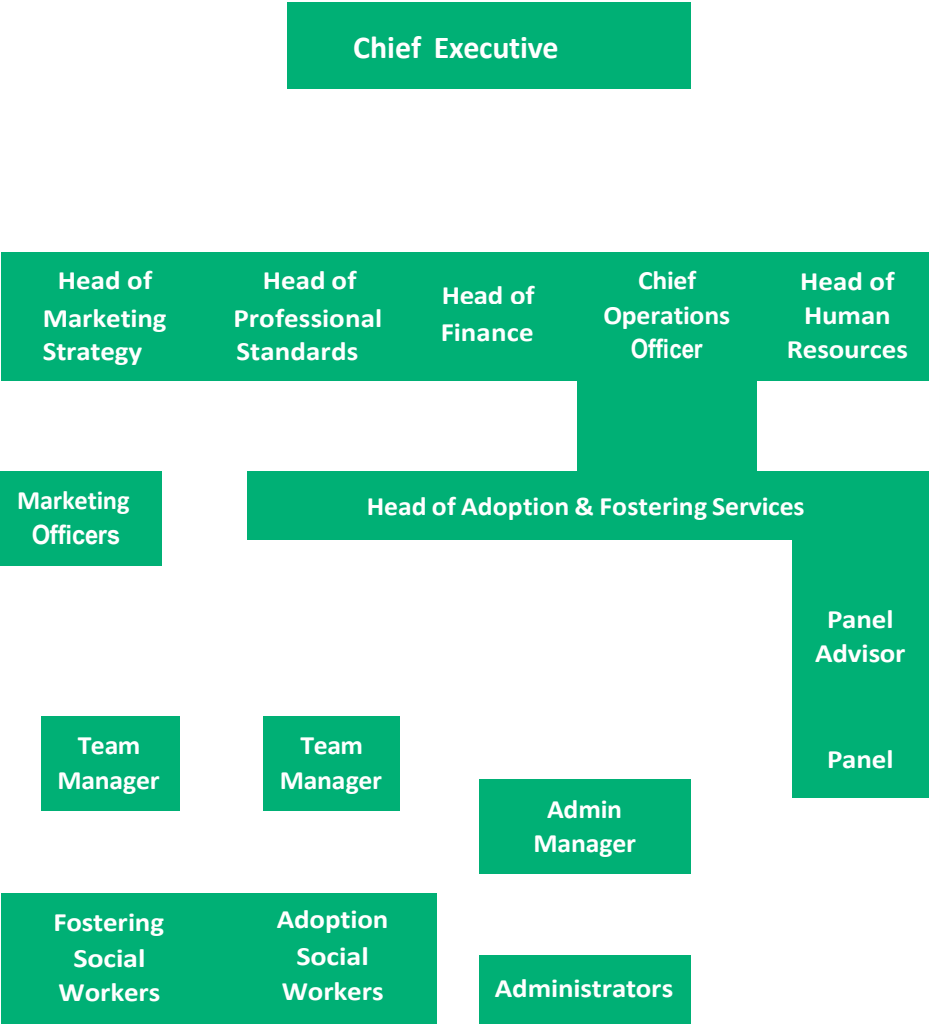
Chief Executive

Head of Marketing Strategy

Head of Professional Standards

Head of Finance

Chief Operations Officer

Head of Human Resources

Marketing Officers

Head of Adoption & Fostering Services

Panel Advisor

Panel

Team Manager

Team Manager

Admin Manager

Fostering Social Workers

Adoption Social Workers

Administrators